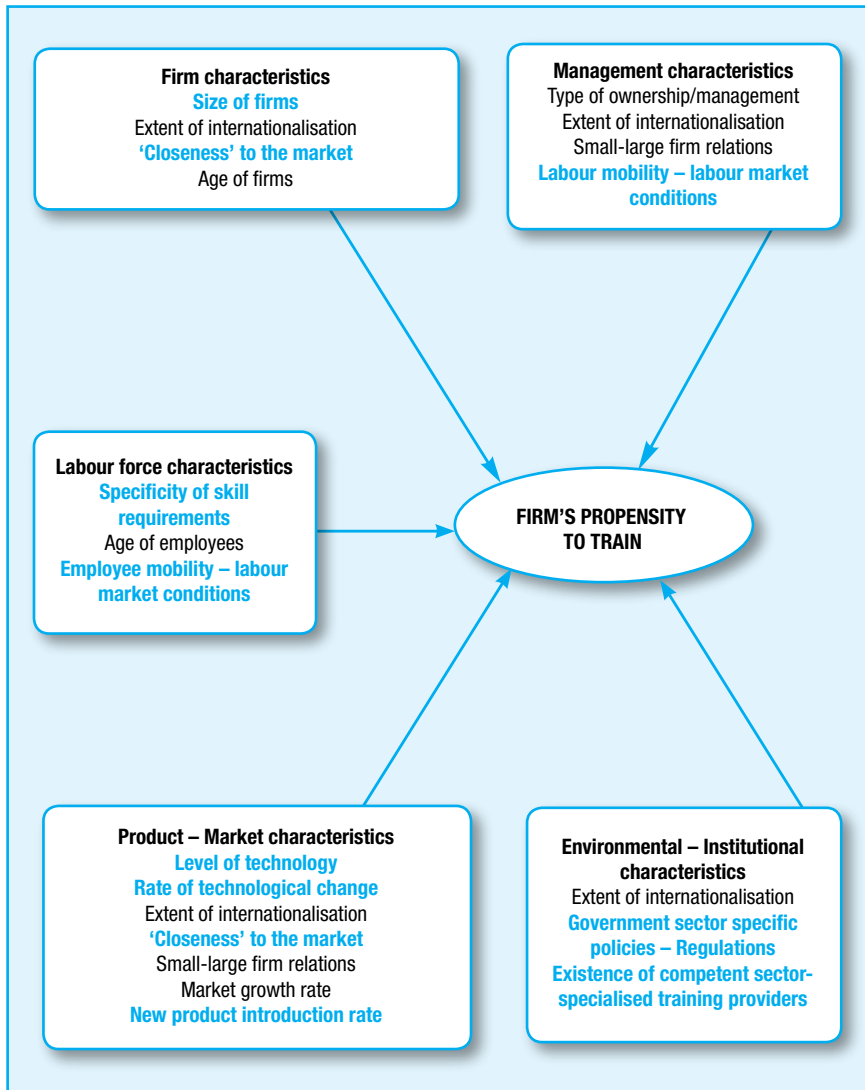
Firm characteristics
Size of firms
Extent of internationalisation
'Closeness' to the market
Age of firms

Management characteristics
Type of ownership/management
Extent of internationalisation
Small-large firm relations
Labour mobility – labour market conditions

Labour force characteristics
Specificity of skill requirements
Age of employees
Employee mobility – labour market conditions

FIRM'S PROPENSITY TO TRAIN

Product – Market characteristics
Level of technology
Rate of technological change
Extent of internationalisation
'Closeness' to the market
Small-large firm relations
Market growth rate
New product introduction rate

Environmental – Institutional characteristics
Extent of internationalisation
Government sector specific policies – Regulations
Existence of competent sector-specialised training providers